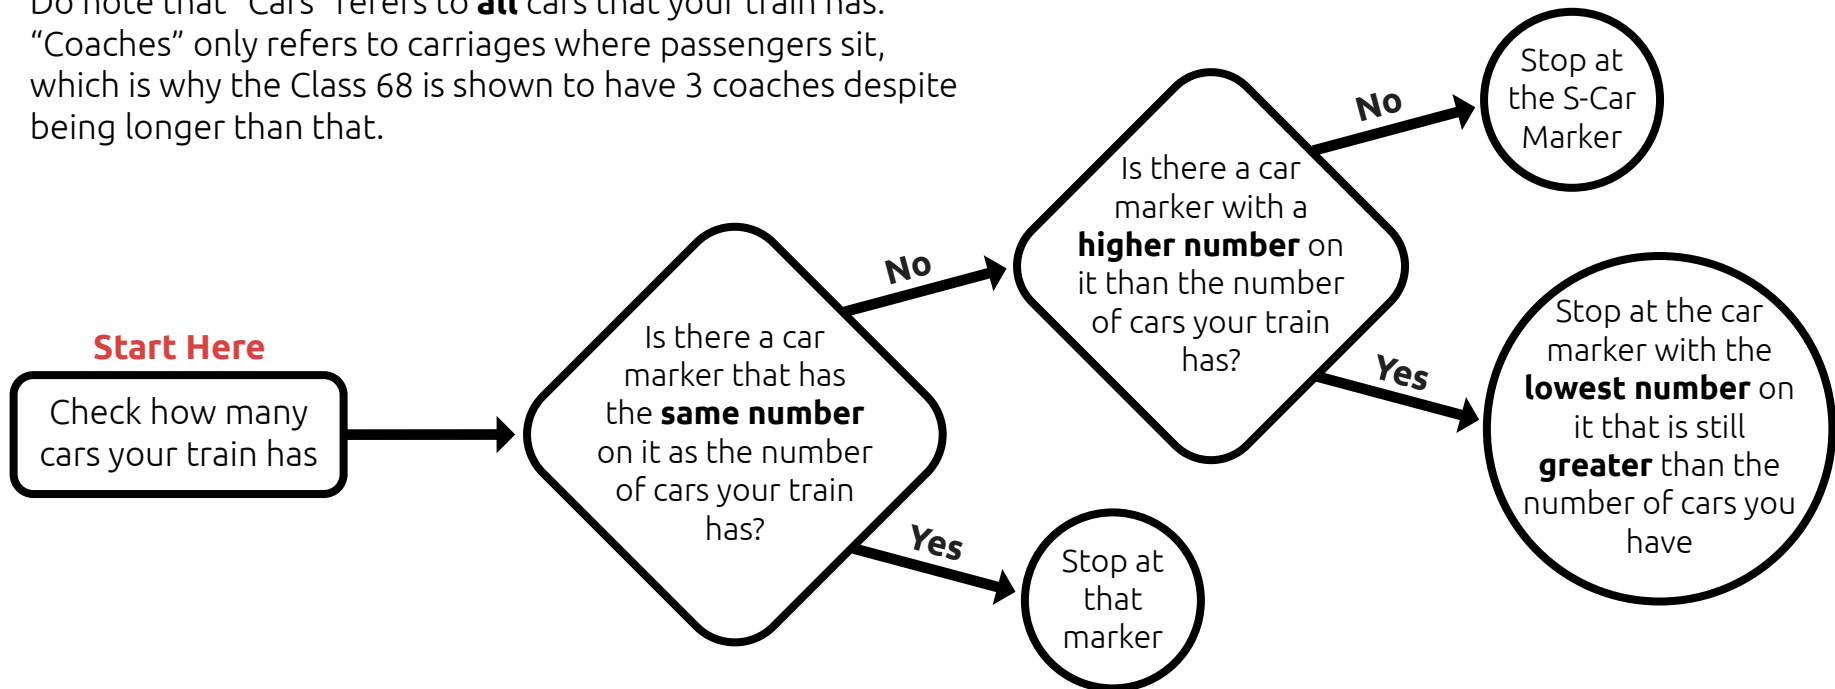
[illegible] "Cars" refers to **all** cars that your train has. "Coaches" only refers to carriages where passengers sit, which is why the Class 68 is shown to have 3 coaches despite being longer than that.

Start Here

Check how many cars your train has

Is there a car marker that has the **same number** on it as the number of cars your train has?

No

Yes

Stop at that marker

Is there a car marker with a **higher number** on it than the number of cars your train has?

No

Stop at the S-Car Marker

Yes

Stop at the car marker with the **lowest number** on it that is still **greater** than the number of cars you have